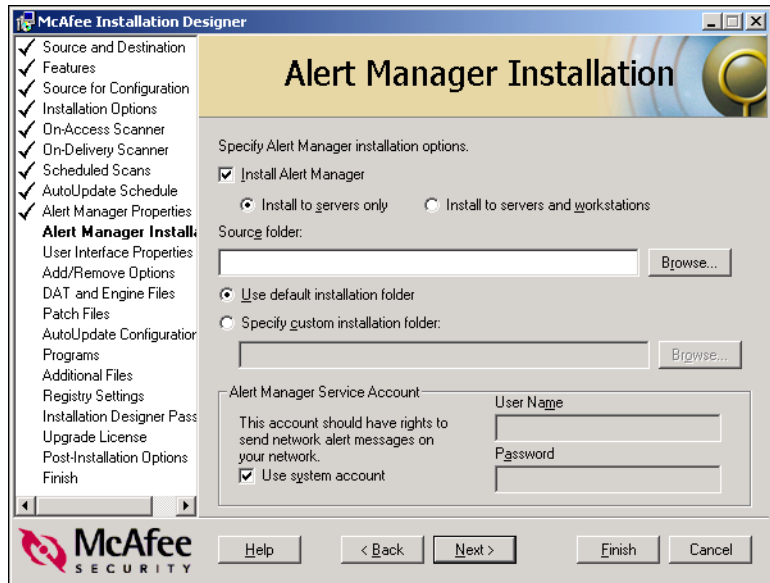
McAfee Installation Designer

Source and Destination
Features
Source for Configuration
Installation Options
On-Access Scanner
On-Delivery Scanner
Scheduled Scans
AutoUpdate Schedule
Alert Manager Properties
Alert Manager Installa
User Interface Properties
Add/Remove Options
DAT and Engine Files
Patch Files
AutoUpdate Configuration
Programs
Additional Files
Registry Settings
Installation Designer Pass
Upgrade License
Post-Installation Options
Finish

Alert Manager Installation

Specify Alert Manager installation options.

Install Alert Manager

Install to servers only

Install to servers and workstations

Source folder:

Browse...

Use default installation folder

Specify custom installation folder:

Browse...

Alert Manager Service Account

This account should have rights to send network alert messages on your network.

Use system account

User Name

Password

McAfee SECURITY

Help

< Back

Next >

Finish

Cancel